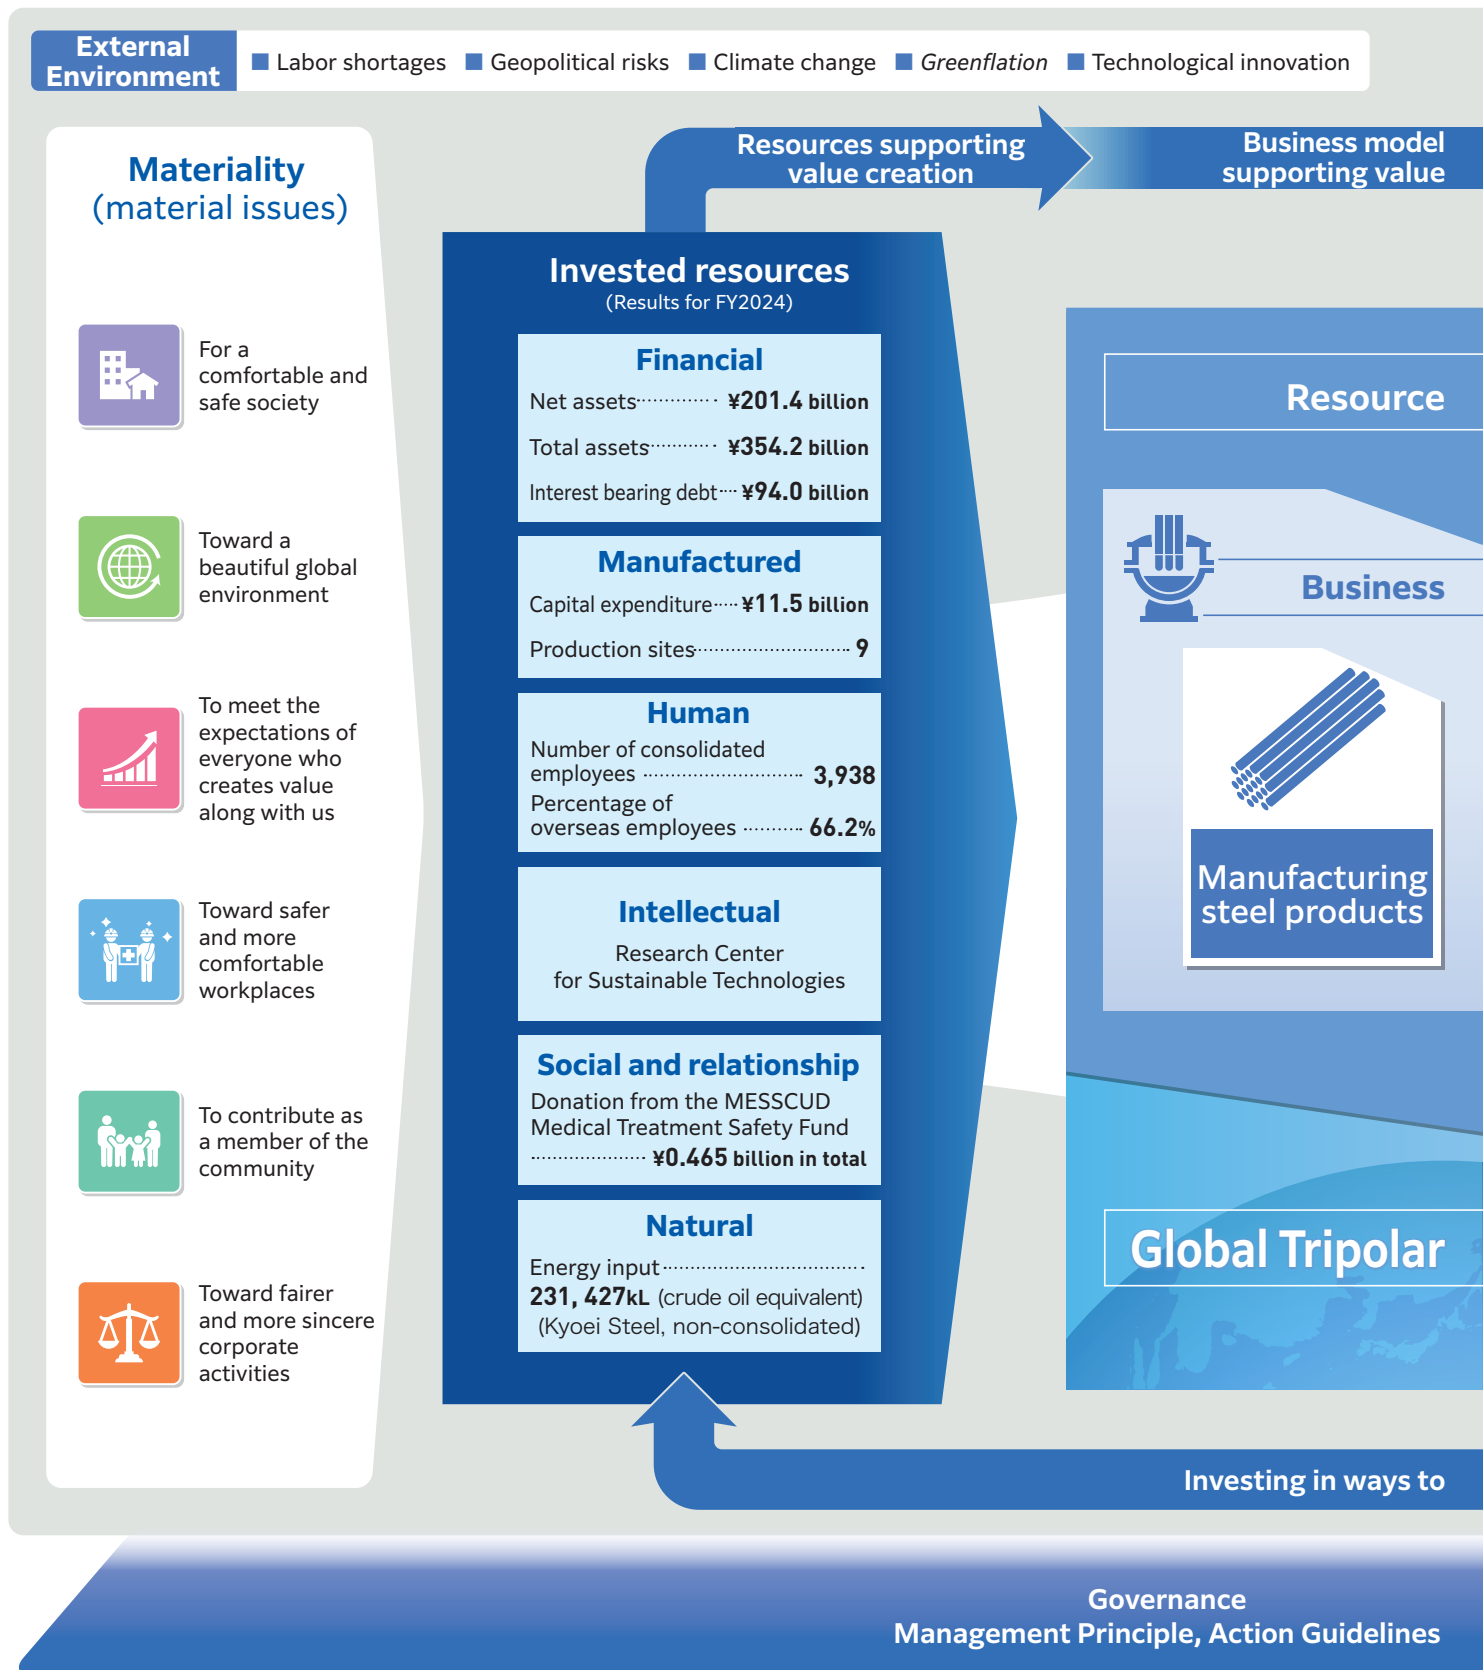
External Environment

Labor shortages
Geopolitical risks
Climate change
Greenflation
Technological innovation

Materiality
(material issues)

For a comfortable and safe society

Toward a beautiful global environment

To meet the expectations of everyone who creates value along with us

Toward safer and more comfortable workplaces

To contribute as a member of the community

Toward fairer and more sincere corporate activities

Resources supporting value creation

Business model supporting value

Invested resources
(Results for FY2024)

Financial
Net assets ¥201.4 billion
Total assets ¥354.2 billion
Interest bearing debt ¥94.0 billion

Manufactured
Capital expenditure ¥11.5 billion
Production sites 9

Human
Number of consolidated employees 3,938
Percentage of overseas employees 66.2%

Intellectual
Research Center for Sustainable Technologies

Social and relationship
Donation from the MESSCUD Medical Treatment Safety Fund ¥0.465 billion in total

Natural
Energy input
231, 427kL (crude oil equivalent)
(Kyoei Steel, non-consolidated)

Resource

Business

Manufacturing steel products

Global Tripolar

Investing in ways to

Governance
Management Principle, Action Guidelines